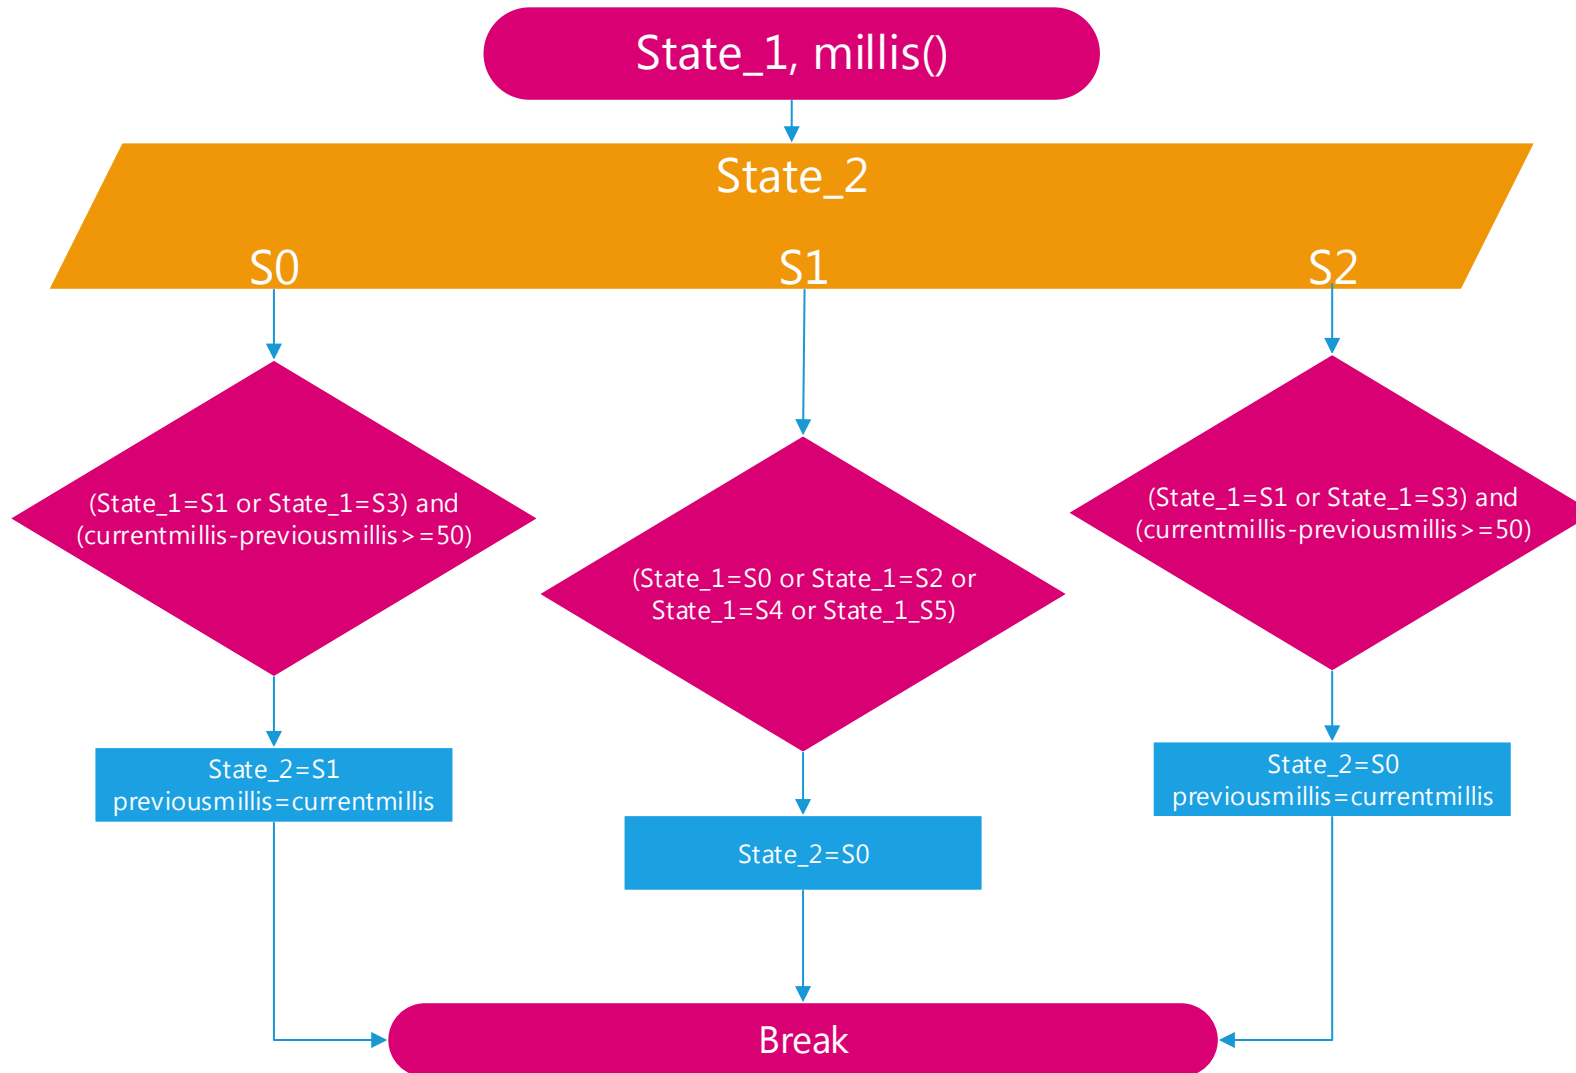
State_1, millis()

State_2

S0

S1

S2

(State_1=S1 or State_1=S3) and (currentmillis-previousmillis>=50)

(State_1=S0 or State_1=S2 or State_1=S4 or State_1_S5)

(State_1=S1 or State_1=S3) and (currentmillis-previousmillis>=50)

State_2=S1
previousmillis=currentmillis

State_2=S0

State_2=S0
previousmillis=currentmillis

Break